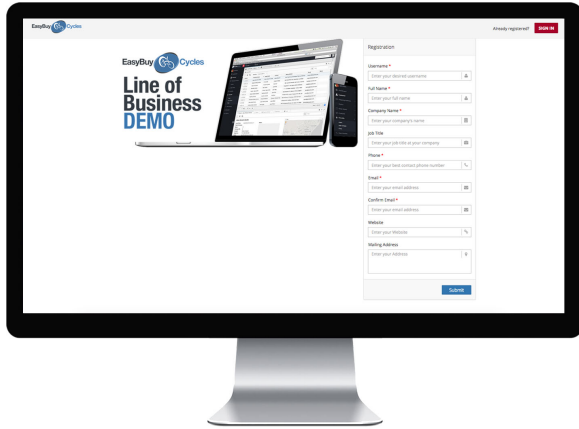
EasyBuy Cycles

Already registered? SIGN IN

EasyBuy Cycles

Line of Business DEMO

Registration

Username *
Enter your desired username

Full Name *
Enter your full name

Company Name *
Enter your company's name

Job Title
Enter your job title at your company

Phone *
Enter your best contact phone number

Email *
Enter your email address

Confirm Email *
Enter your email address

Website
Enter your Website

Mailing Address
Enter your Address

Submit